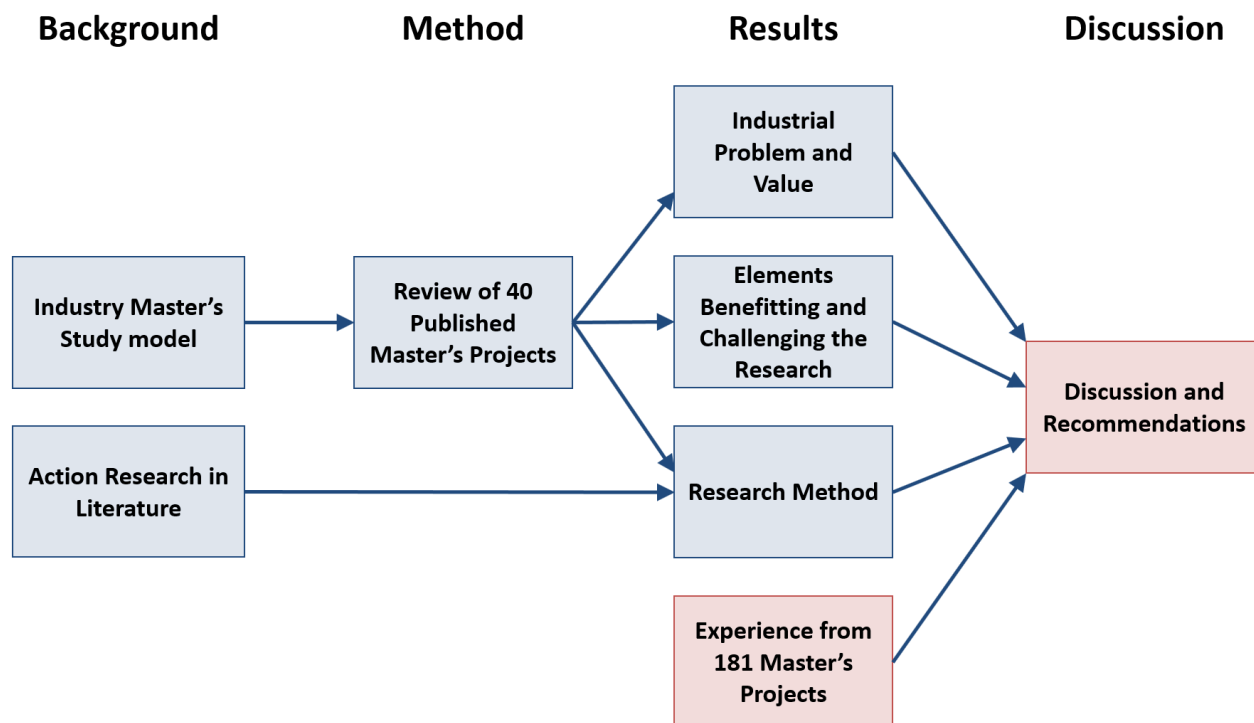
Background

Method

Results

Discussion

Industry Master’s Study model

Action Research in Literature

Review of 40 Published Master’s Projects

Industrial Problem and Value

Elements Benefitting and Challenging the Research

Research Method

Experience from 181 Master’s Projects

Discussion and Recommendations